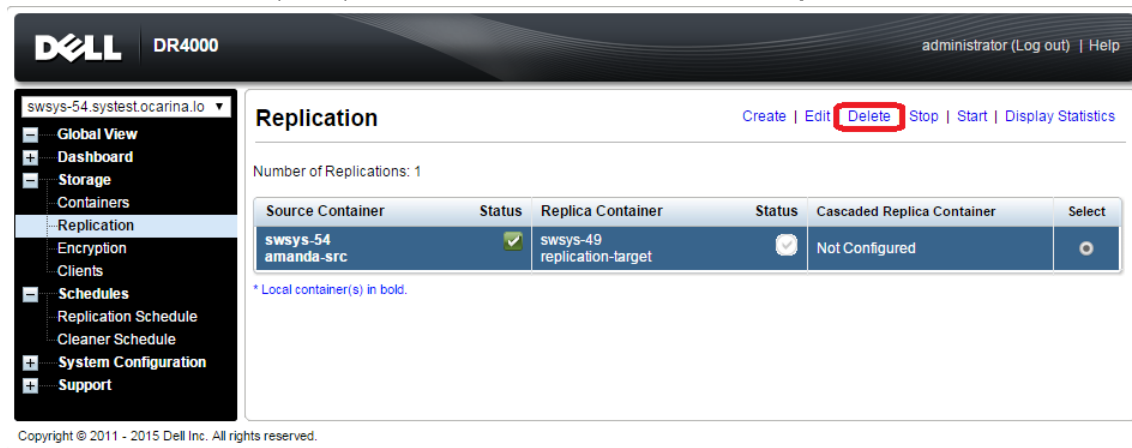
DELL DR4000

administrator (Log out) | Help

swsys-54.systest.ocarina.lo

Global View
Dashboard
Storage
Containers
Replication
Encryption
Clients
Schedules
Replication Schedule
Cleaner Schedule
System Configuration
Support

Replication

Create | Edit | Delete | Stop | Start | Display Statistics

Number of Replications: 1

| Source Container | Status | Replica Container | Status | Cascaded Replica Container | Select |
|---|---|---|---|---|---|
| swsys-54 amanda-src | | swsys-49 replication-target | | Not Configured | |

* Local container(s) in bold.

Copyright © 2011 - 2015 Dell Inc. All rights reserved.